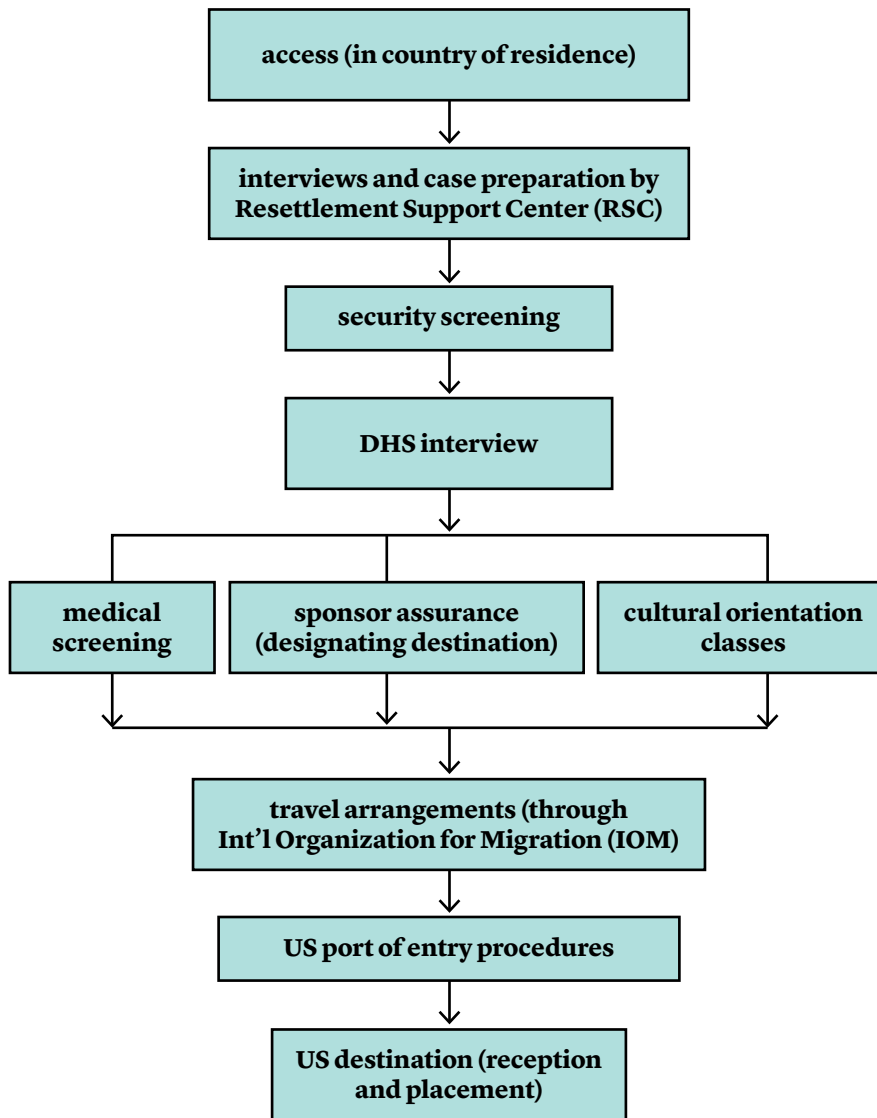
access (in country of residence)

interviews and case preparation by Resettlement Support Center (RSC)

security screening

DHS interview

medical screening

sponsor assurance (designating destination)

cultural orientation classes

travel arrangements (through Int'l Organization for Migration (IOM)

US port of entry procedures

US destination (reception and placement)